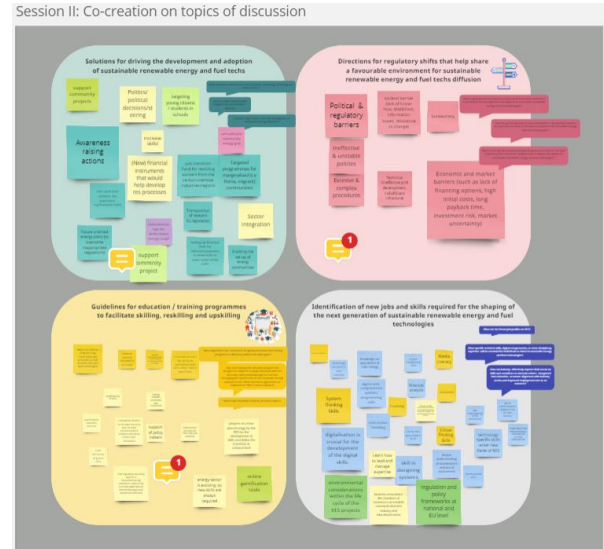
Session II: Co-creation on topics of discussion

Solutions for driving the development and adoption of sustainable renewable energy and fuel techs

support community projects

Politics/ political decisions/st eering

targeting young citizens / students in schools

increase skills

Awareness raising actions

(New) financial instruments that would help develop res processes

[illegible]

Targeted programmes for marginalized (i.e. Roma, migrant) communities

Transposition of research to capacities

Sector integration

support community project

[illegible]

Directions for regulatory shifts that help share a favourable environment for sustainable renewable energy and fuel techs diffusion

Political & regulatory barriers

Ineffective & unstable policies

Extensive & complex procedures

Economic and market barriers (such as lack of financing options, high initial costs, long payback time, investment risk, market uncertainty)

1

Guidelines for education / training programmes to facilitate skilling, reskilling and upskilling

1

online gamification tools

Identification of new jobs and skills required for the shaping of the next generation of sustainable renewable energy and fuel technologies

System thinking skills

digitalisation is crucial for the development of the digital skills

environmental considerations within the life cycle of the RES projects

regulation and policy frameworks at national and EU level